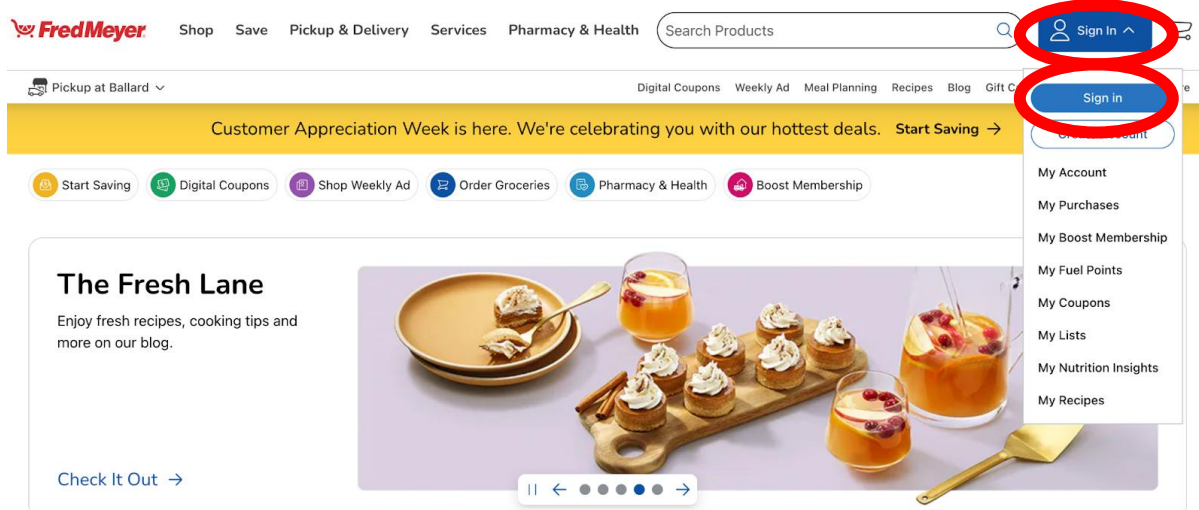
FredMeyer Shop Save Pickup & Delivery Services Pharmacy & Health Search Products Sign In

Pickup at Ballard Digital Coupons Weekly Ad Meal Planning Recipes Blog Gift C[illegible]

Sign in

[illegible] Account

Customer Appreciation Week is here. We're celebrating you with our hottest deals. Start Saving →

Start Saving Digital Coupons Shop Weekly Ad Order Groceries Pharmacy & Health Boost Membership

My Account
My Purchases
My Boost Membership
My Fuel Points
My Coupons
My Lists
My Nutrition Insights
My Recipes

The Fresh Lane

Enjoy fresh recipes, cooking tips and more on our blog.

Check It Out →